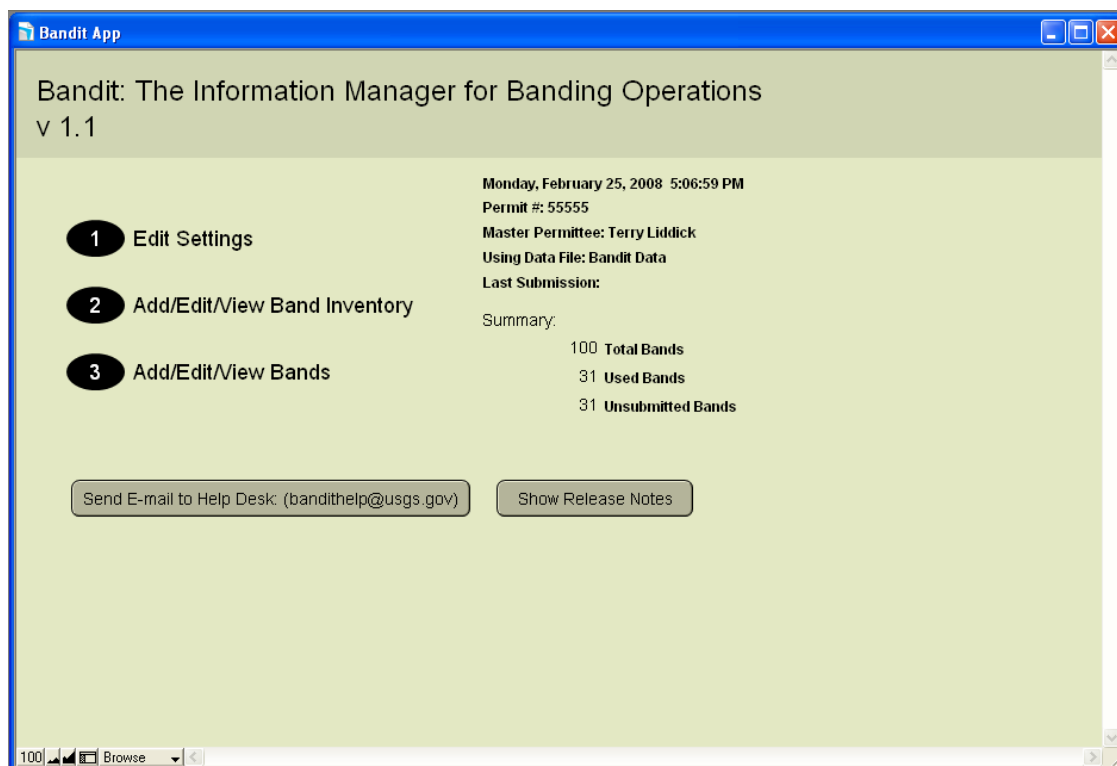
Bandit App

Bandit: The Information Manager for Banding Operations
v 1.1

1 Edit Settings

2 Add/Edit/View Band Inventory

3 Add/Edit/View Bands

Monday, February 25, 2008 5:06:59 PM
Permit #: 55555
Master Permittee: Terry Liddick
Using Data File: Bandit Data
Last Submission:

Summary:
100 Total Bands
31 Used Bands
31 Unsubmitted Bands

Send E-mail to Help Desk: (bandithelp@usgs.gov)

Show Release Notes

100 Browse